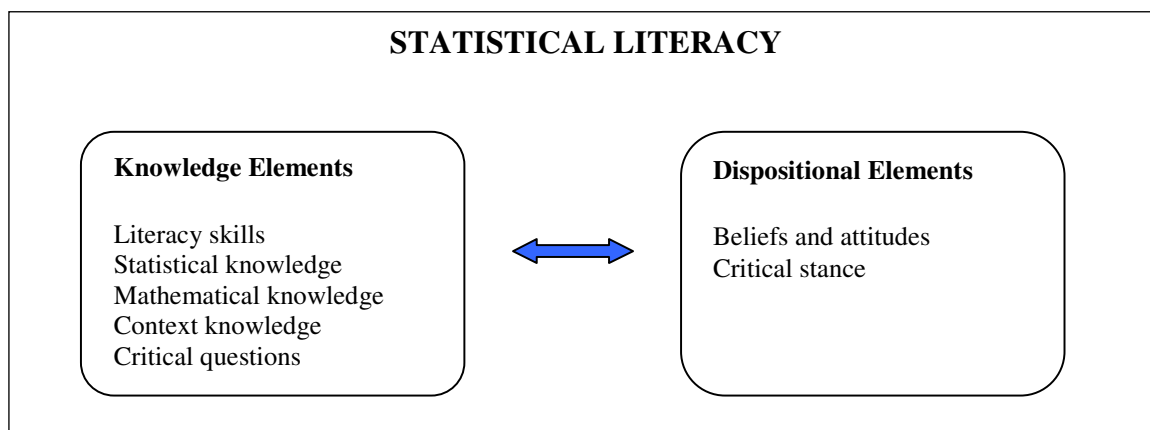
STATISTICAL LITERACY

Knowledge Elements

Literacy skills
Statistical knowledge
Mathematical knowledge
Context knowledge
Critical questions

Dispositional Elements

Beliefs and attitudes
Critical stance